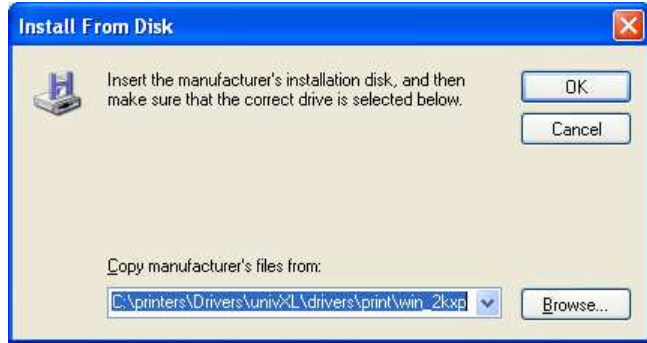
Install From Disk

Insert the manufacturer's installation disk, and then make sure that the correct drive is selected below.

OK

Cancel

Copy manufacturer's files from:

C:\printers\Drivers\univXL\drivers\print\win_2kxp

Browse...